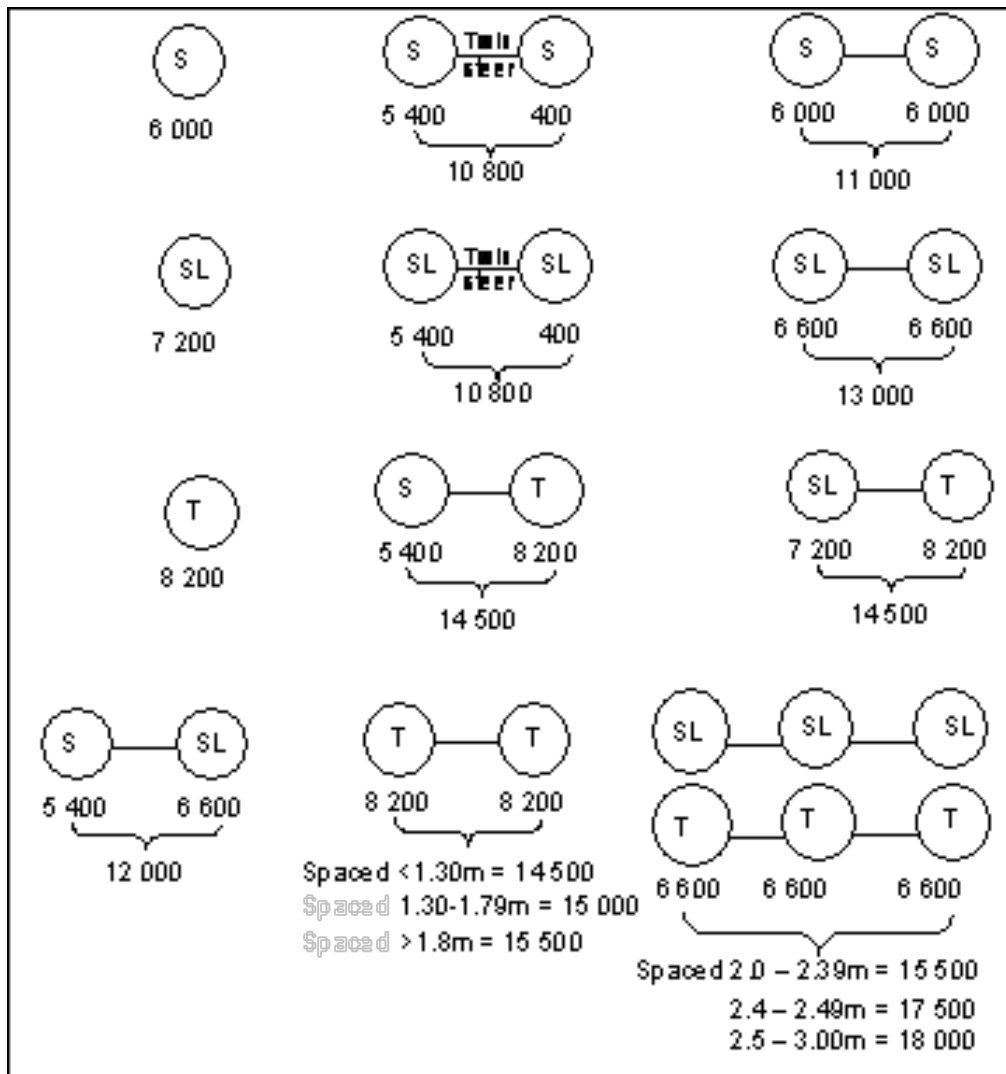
S
6 000

S Twin steer S
5 400 400
10 800

S S
6 000 6 000
11 000

SL
7 200

SL Twin steer SL
5 400 400
10 800

SL SL
6 600 6 600
13 000

T
8 200

S T
5 400 8 200
14 500

SL T
7 200 8 200
14 500

S SL
5 400 6 600
12 000

T T
8 200 8 200
Spaced <1.30m = 14 500
Spaced 1.30-1.79m = 15 000
Spaced >1.8m = 15 500

SL SL SL
T T T
6 600 6 600 6 600
Spaced 2.0 – 2.39m = 15 500
2.4 – 2.49m = 17 500
2.5 – 3.00m = 18 000